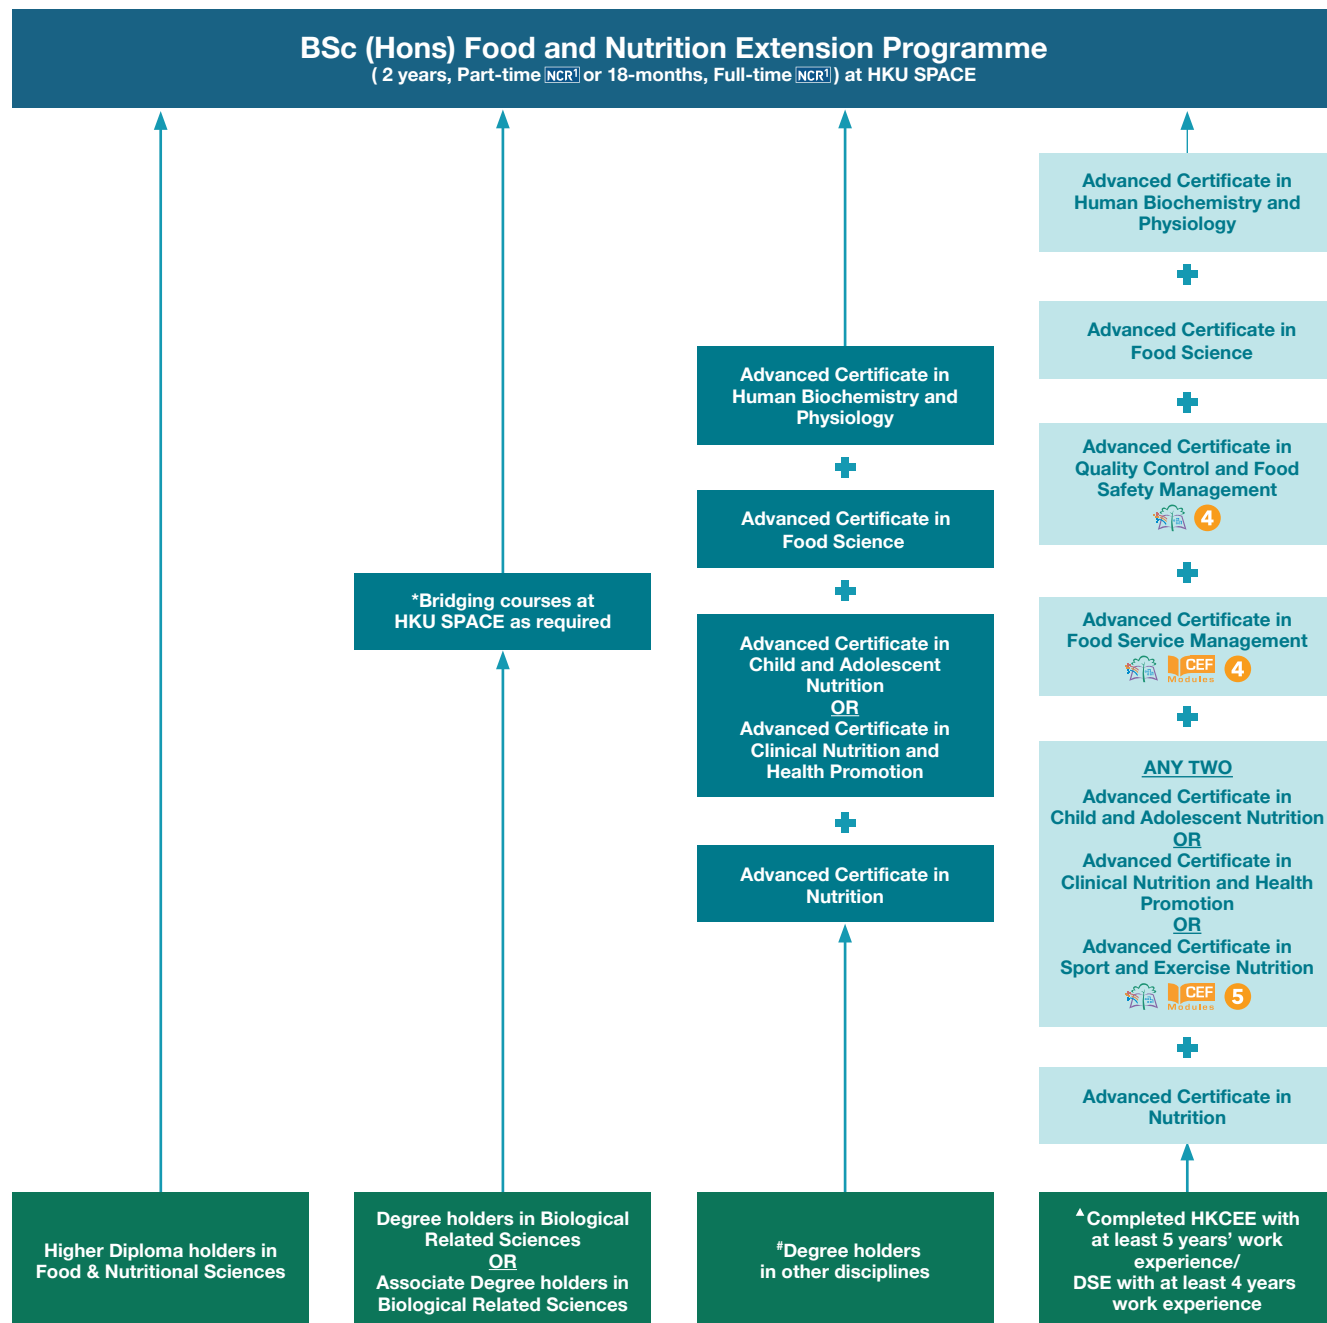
BSc (Hons) Food and Nutrition Extension Programme
( 2 years, Part-time NCR1 or 18-months, Full-time NCR1) at HKU SPACE

Advanced Certificate in Human Biochemistry and Physiology

Advanced Certificate in Food Science

Advanced Certificate in Quality Control and Food Safety Management
4

Advanced Certificate in Food Service Management
CEF Modules 4

ANY TWO
Advanced Certificate in Child and Adolescent Nutrition
OR
Advanced Certificate in Clinical Nutrition and Health Promotion
OR
Advanced Certificate in Sport and Exercise Nutrition
CEF Modules 5

Advanced Certificate in Nutrition

Advanced Certificate in Human Biochemistry and Physiology

Advanced Certificate in Food Science

Advanced Certificate in Child and Adolescent Nutrition
OR
Advanced Certificate in Clinical Nutrition and Health Promotion

Advanced Certificate in Nutrition

*Bridging courses at HKU SPACE as required

Higher Diploma holders in Food & Nutritional Sciences

Degree holders in Biological Related Sciences
OR
Associate Degree holders in Biological Related Sciences

#Degree holders in other disciplines

▲Completed HKCEE with at least 5 years' work experience/
DSE with at least 4 years work experience